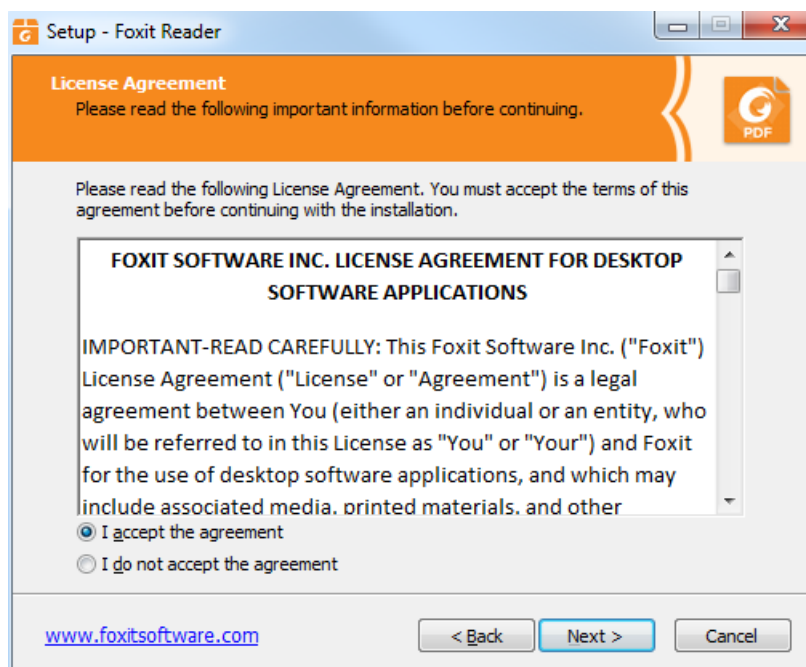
Setup - Foxit Reader

License Agreement
Please read the following important information before continuing.

PDF

Please read the following License Agreement. You must accept the terms of this agreement before continuing with the installation.

FOXIT SOFTWARE INC. LICENSE AGREEMENT FOR DESKTOP SOFTWARE APPLICATIONS

IMPORTANT-READ CAREFULLY: This Foxit Software Inc. ("Foxit") License Agreement ("License" or "Agreement") is a legal agreement between You (either an individual or an entity, who will be referred to in this License as "You" or "Your") and Foxit for the use of desktop software applications, and which may include associated media, printed materials, and other

I accept the agreement

I do not accept the agreement

www.foxitsoftware.com

< Back

Next >

Cancel